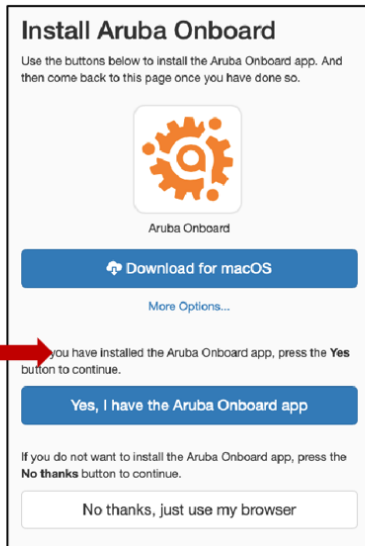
Install Aruba Onboard

Use the buttons below to install the Aruba Onboard app. And then come back to this page once you have done so.

Aruba Onboard

Download for macOS

More Options...

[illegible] you have installed the Aruba Onboard app, press the **Yes** button to continue.

Yes, I have the Aruba Onboard app

If you do not want to install the Aruba Onboard app, press the **No thanks** button to continue.

No thanks, just use my browser